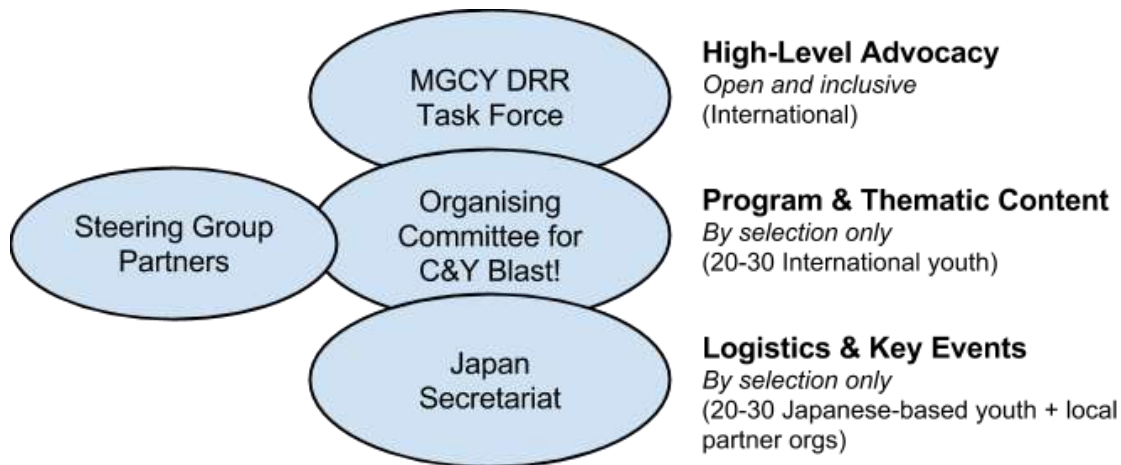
MGCY DRR Task Force

High-Level Advocacy
*Open and inclusive*
(International)

Steering Group Partners

Organising Committee for C&Y Blast!

Program & Thematic Content
*By selection only*
(20-30 International youth)

Japan Secretariat

Logistics & Key Events
*By selection only*
(20-30 Japanese-based youth + local partner orgs)